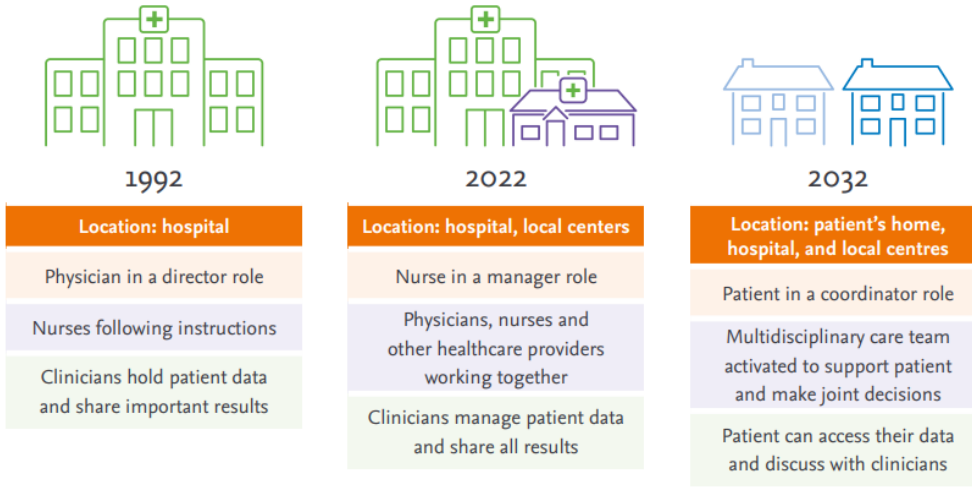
1992

Location: hospital

Physician in a director role

Nurses following instructions

Clinicians hold patient data and share important results

2022

Location: hospital, local centers

Nurse in a manager role

Physicians, nurses and other healthcare providers working together

Clinicians manage patient data and share all results

2032

Location: patient's home, hospital, and local centres

Patient in a coordinator role

Multidisciplinary care team activated to support patient and make joint decisions

Patient can access their data and discuss with clinicians